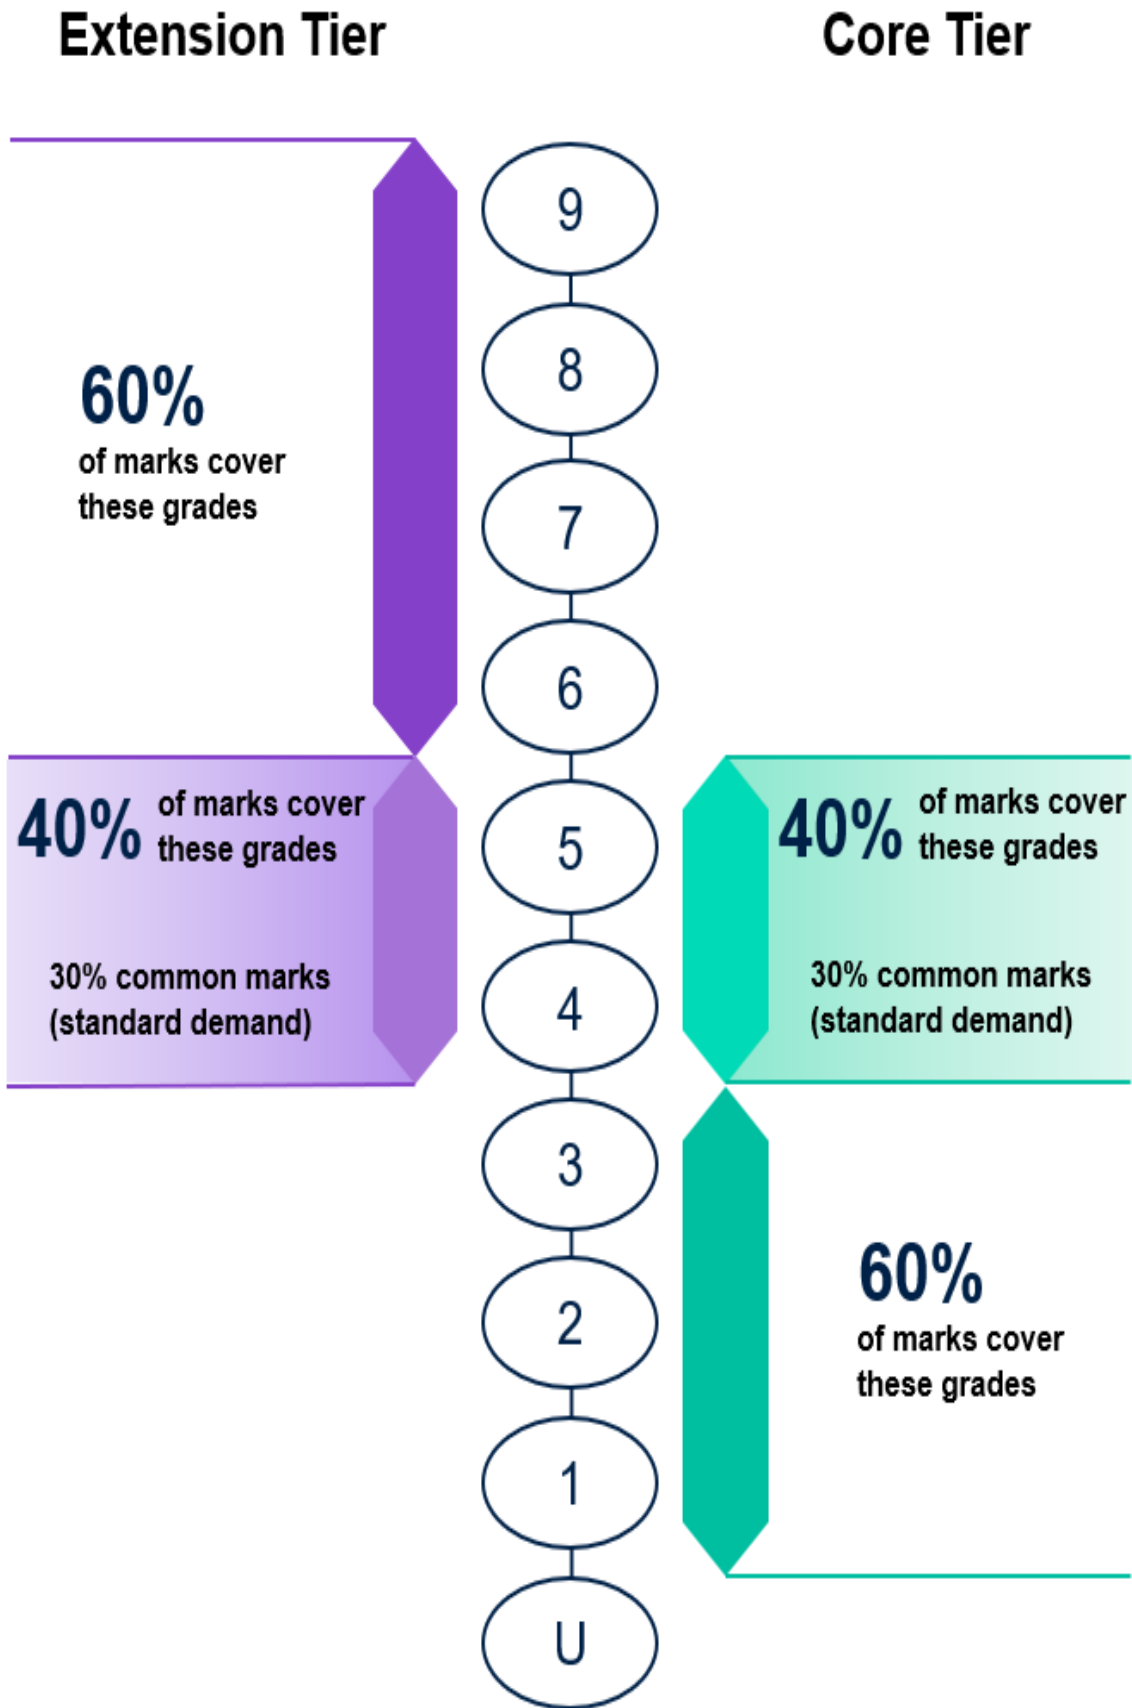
Extension Tier

Core Tier

60%
of marks cover these grades

9

8

7

6

40% of marks cover these grades

30% common marks (standard demand)

5

4

40% of marks cover these grades

30% common marks (standard demand)

3

2

1

U

60%
of marks cover these grades